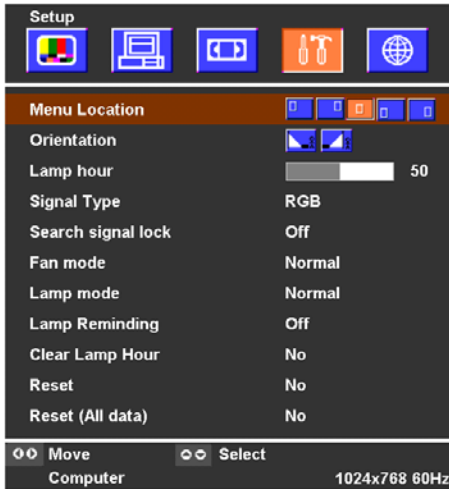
Setup

| | |
|---|---|
| Menu Location | |
| Orientation | |
| Lamp hour | 50 |
| Signal Type | RGB |
| Search signal lock | Off |
| Fan mode | Normal |
| Lamp mode | Normal |
| Lamp Reminding | Off |
| Clear Lamp Hour | No |
| Reset | No |
| Reset (All data) | No |

Move Select

Computer 1024x768 60Hz